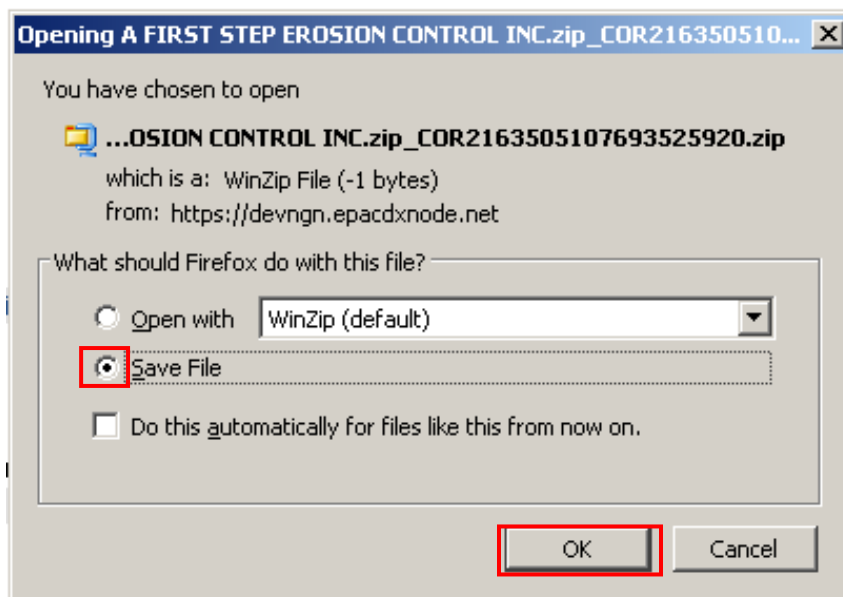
Opening A FIRST STEP EROSION CONTROL INC.zip_COR216350510...

You have chosen to open

...OSION CONTROL INC.zip_COR2163505107693525920.zip

which is a: WinZip File (-1 bytes)

from: https://devngn.epacdxnode.net

What should Firefox do with this file?

Open with WinZip (default)

Save File

Do this automatically for files like this from now on.

OK

Cancel